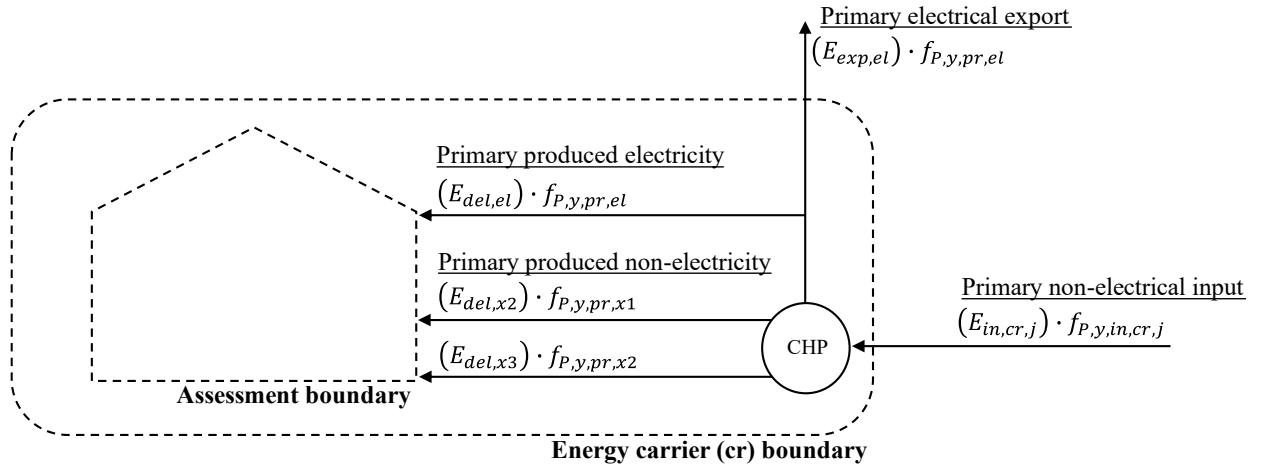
Primary electrical export
$(E_{exp,el}) \cdot f_{P,y,pr,el}$

Primary produced electricity
$(E_{del,el}) \cdot f_{P,y,pr,el}$

Primary produced non-electricity
$(E_{del,x2}) \cdot f_{P,y,pr,x1}$

$(E_{del,x3}) \cdot f_{P,y,pr,x2}$

CHP

Primary non-electrical input
$(E_{in,cr,j}) \cdot f_{P,y,in,cr,j}$

Assessment boundary

Energy carrier (cr) boundary